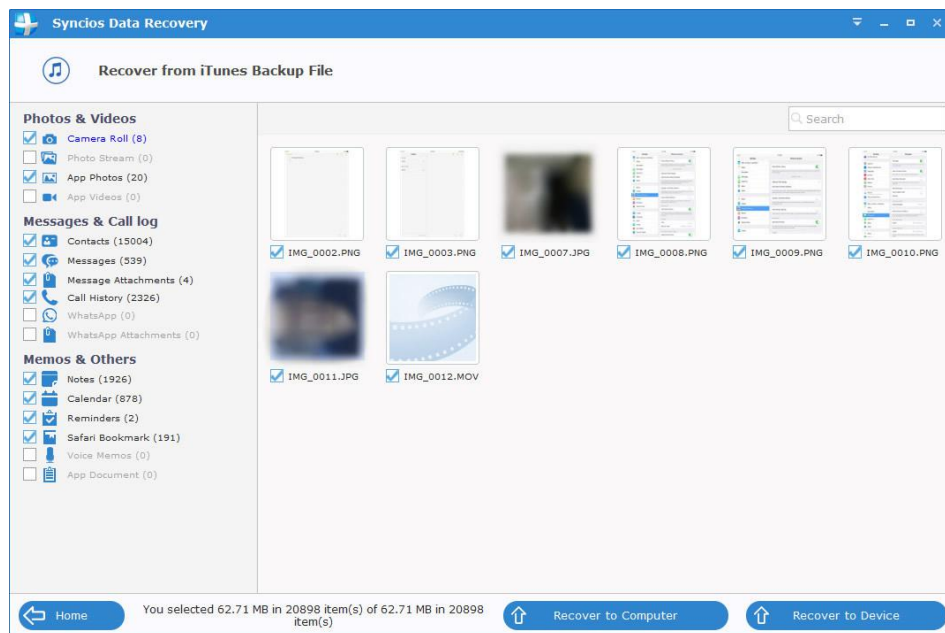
Syncios Data Recovery

Recover from iTunes Backup File

Photos & Videos
Camera Roll (8)
Photo Stream (0)
App Photos (20)
App Videos (0)

Messages & Call log
Contacts (15004)
Messages (539)
Message Attachments (4)
Call History (2326)
WhatsApp (0)
WhatsApp Attachments (0)

Memos & Others
Notes (1926)
Calendar (878)
Reminders (2)
Safari Bookmark (191)
Voice Memos (0)
App Document (0)

Search

IMG_0002.PNG
IMG_0003.PNG
IMG_0007.JPG
IMG_0008.PNG
IMG_0009.PNG
IMG_0010.PNG
IMG_0011.JPG
IMG_0012.MOV

Home
You selected 62.71 MB in 20898 item(s) of 62.71 MB in 20898 item(s)
Recover to Computer
Recover to Device